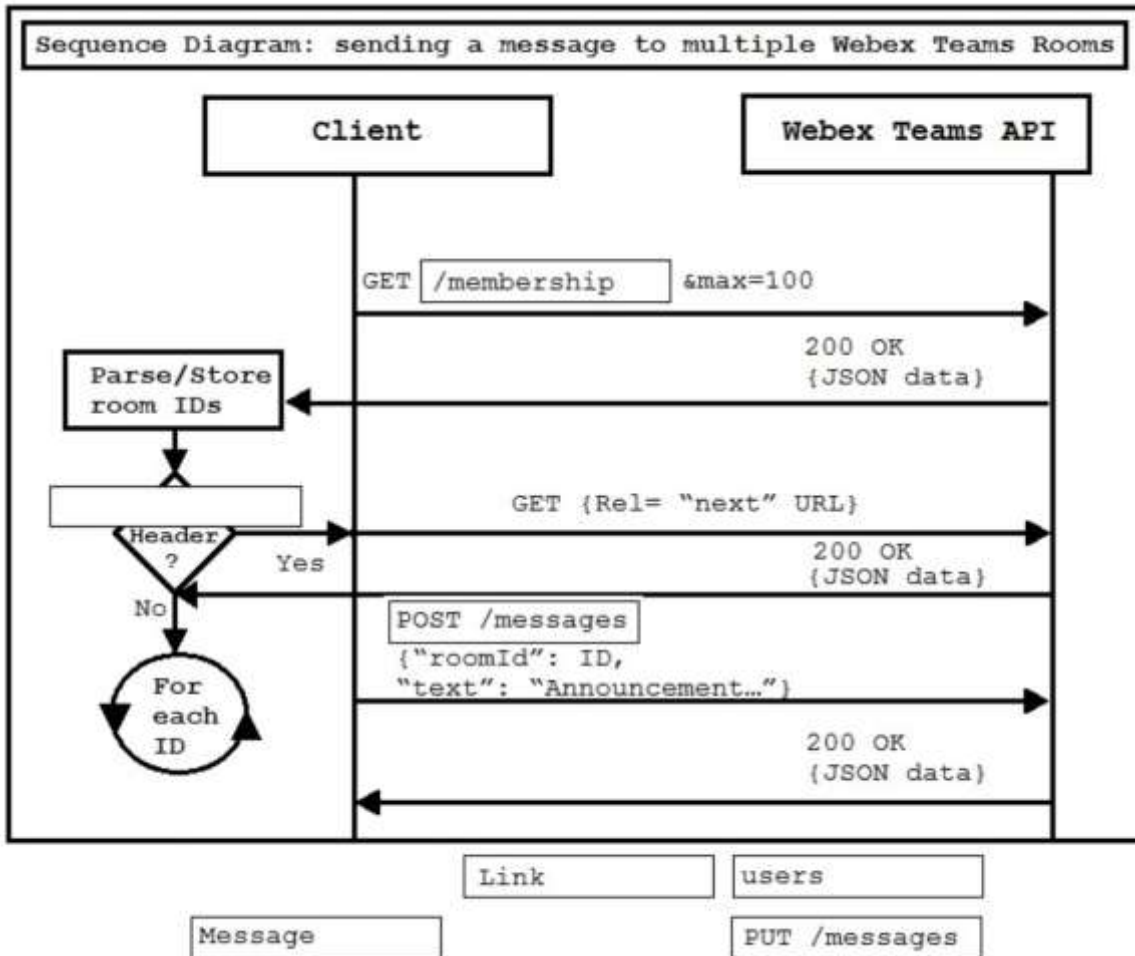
Sequence Diagram: sending a message to multiple Webex Teams Rooms

Client

Webex Teams API

GET /membership &max=100

200 OK
{JSON data}

Parse/Store room IDs

GET {Rel= "next" URL}

Header ?

Yes

200 OK
{JSON data}

No

POST /messages
{"roomId": ID,
"text": "Announcement…"}

For each ID

200 OK
{JSON data}

Link

users

Message

PUT /messages